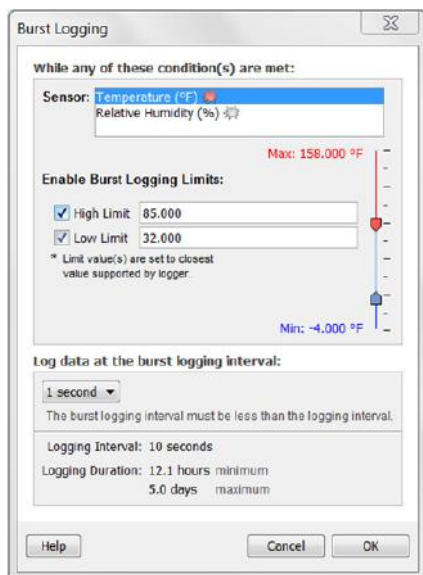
Burst Logging

While any of these condition(s) are met:

Sensor: Temperature (°F)
Relative Humidity (%)

Max: 158.000 °F

Enable Burst Logging Limits:

High Limit 85.000

Low Limit 32.000

* Limit value(s) are set to closest value supported by logger.

Min: -4.000 °F

Log data at the burst logging interval:

1 second

The burst logging interval must be less than the logging interval.

Logging Interval: 10 seconds

Logging Duration: 12.1 hours minimum
5.0 days maximum

Help

Cancel

OK